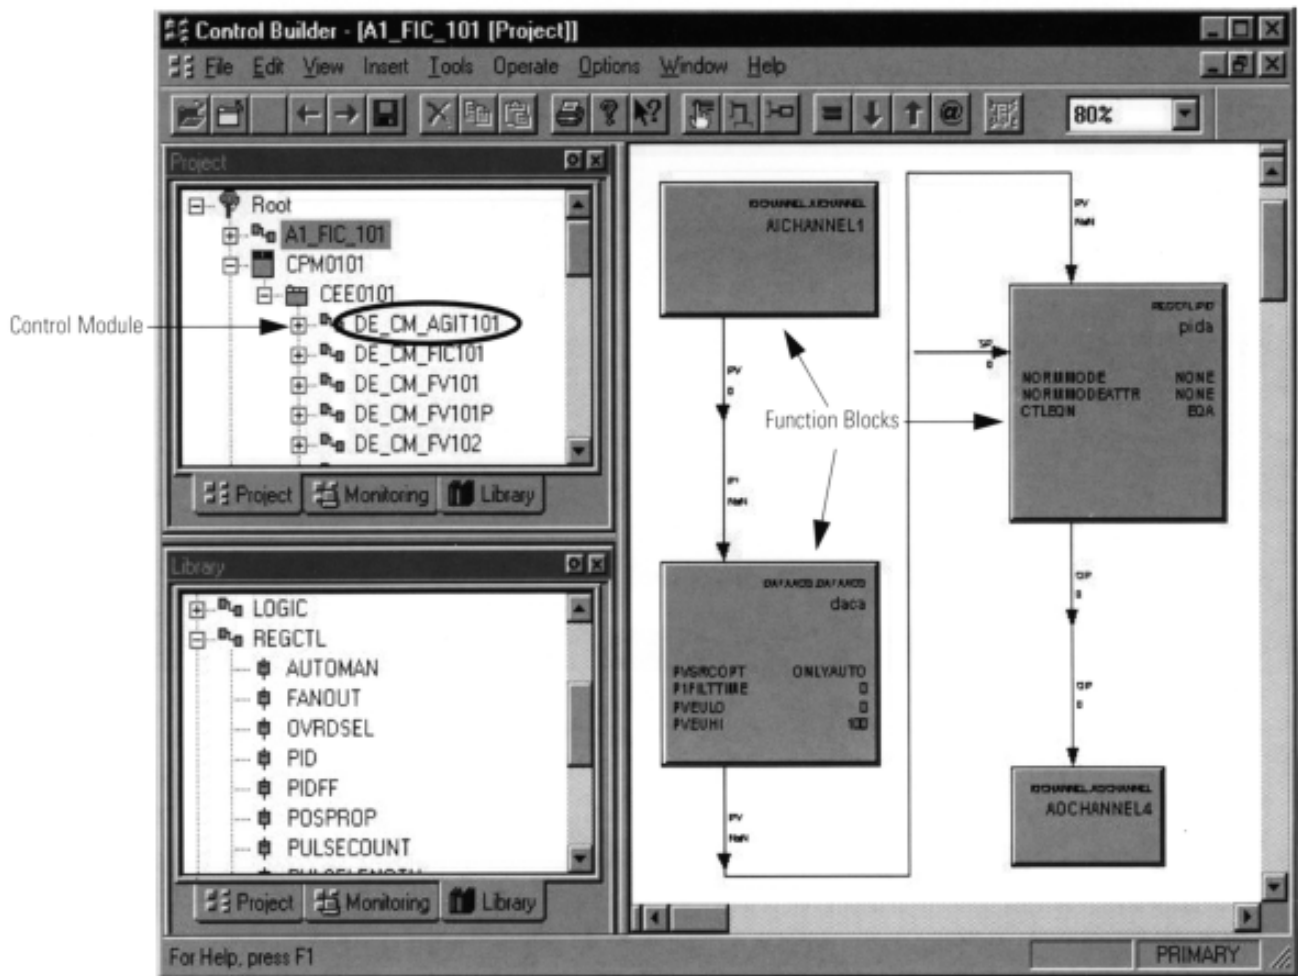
Control Builder - [A1_FIC_101 [Project]]

File Edit View Insert Tools Operate Options Window Help

80%

Project

Root
A1_FIC_101
CPM0101
CEE0101
DE_CM_AGIT101
DE_CM_FIC101
DE_CM_FV101
DE_CM_FV101P
DE_CM_FV102

Project Monitoring Library

Control Module

Library

LOGIC
REGCTL
AUTOMAN
FANOUT
OVRDSEL
PID
PIDFF
POSPROP
PULSECOUNT

Project Monitoring Library

IOCHANNEL.AICHANNEL
AICHANNEL1

PV
NaN

REGCTL.PID
pida

OP
0

NORMMODE NONE
NORMMODEATTR NONE
CTLEQN EQA

Function Blocks

PV
0

PI
NaN

DATAACQ.DATAACQ
daca

P1SRCOPT ONLYAUTO
P1FILTTIME 0
PVEULO 0
PVEUHI 100

OP
0

OP
0

PV
NaN

IOCHANNEL.AOCHANNEL
AOCHANNEL4

For Help, press F1

PRIMARY